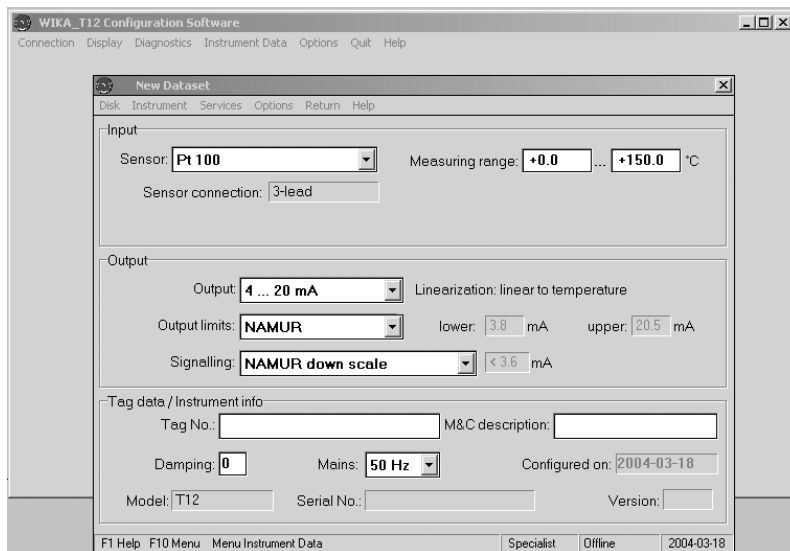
WIKA_T12 Configuration Software

Connection Display Diagnostics Instrument Data Options Quit Help

New Dataset

Disk Instrument Services Options Return Help

Input

Sensor: Pt 100

Measuring range: +0.0 ... +150.0 °C

Sensor connection: 3-lead

Output

Output: 4 ... 20 mA

Linearization: linear to temperature

Output limits: NAMUR

lower: 3.8 mA

upper: 20.5 mA

Signalling: NAMUR down scale

< 3.6 mA

Tag data / Instrument info

Tag No.:

M&C description:

Damping: 0

Mains: 50 Hz

Configured on: 2004-03-18

Model: T12

Serial No.:

Version:

F1 Help F10 Menu Menu Instrument Data

Specialist

Offline

2004-03-18